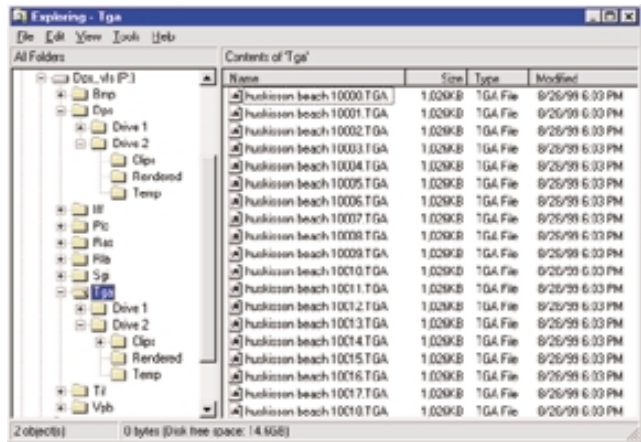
Exploring - Tga

File Edit View Tools Help

All Folders

Contents of 'Tga'

Dps_vfs (P:)
Bmp
Dps
Drive 1
Drive 2
Clips
Rendered
Temp
Iff
Pic
Ras
Rlb
Sgi
Tga
Drive 1
Drive 2
Clips
Rendered
Temp
Tif
Vpb

| Name | Size | Type | Modified |
|---|---|---|---|
| huskisson beach 10000.TGA | 1,026KB | TGA File | 8/26/99 6:03 PM |
| huskisson beach 10001.TGA | 1,026KB | TGA File | 8/26/99 6:03 PM |
| huskisson beach 10002.TGA | 1,026KB | TGA File | 8/26/99 6:03 PM |
| huskisson beach 10003.TGA | 1,026KB | TGA File | 8/26/99 6:03 PM |
| huskisson beach 10004.TGA | 1,026KB | TGA File | 8/26/99 6:03 PM |
| huskisson beach 10005.TGA | 1,026KB | TGA File | 8/26/99 6:03 PM |
| huskisson beach 10006.TGA | 1,026KB | TGA File | 8/26/99 6:03 PM |
| huskisson beach 10007.TGA | 1,026KB | TGA File | 8/26/99 6:03 PM |
| huskisson beach 10008.TGA | 1,026KB | TGA File | 8/26/99 6:03 PM |
| huskisson beach 10009.TGA | 1,026KB | TGA File | 8/26/99 6:03 PM |
| huskisson beach 10010.TGA | 1,026KB | TGA File | 8/26/99 6:03 PM |
| huskisson beach 10011.TGA | 1,026KB | TGA File | 8/26/99 6:03 PM |
| huskisson beach 10012.TGA | 1,026KB | TGA File | 8/26/99 6:03 PM |
| huskisson beach 10013.TGA | 1,026KB | TGA File | 8/26/99 6:03 PM |
| huskisson beach 10014.TGA | 1,026KB | TGA File | 8/26/99 6:03 PM |
| huskisson beach 10015.TGA | 1,026KB | TGA File | 8/26/99 6:03 PM |
| huskisson beach 10016.TGA | 1,026KB | TGA File | 8/26/99 6:03 PM |
| huskisson beach 10017.TGA | 1,026KB | TGA File | 8/26/99 6:03 PM |
| huskisson beach 10018.TGA | 1,026KB | TGA File | 8/26/99 6:03 PM |

2 object(s)    0 bytes (Disk free space: 14.6GB)